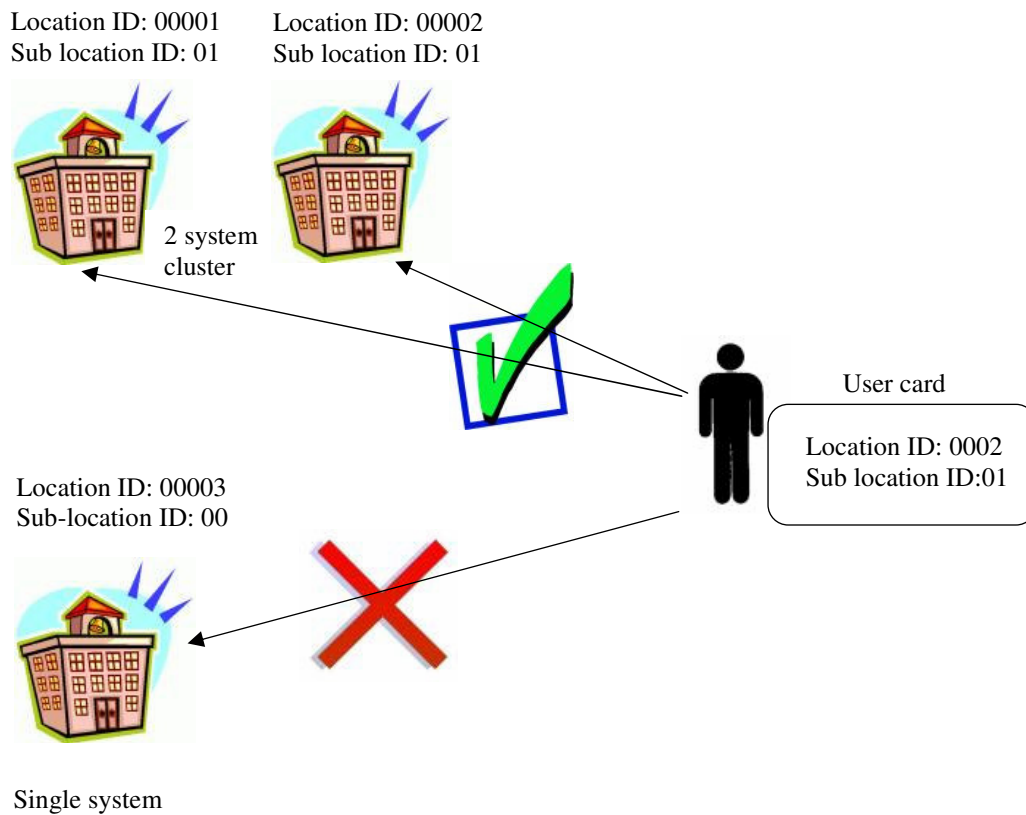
Location ID: 00001
Sub location ID: 01

Location ID: 00002
Sub location ID: 01

2 system cluster

User card

Location ID: 0002
Sub location ID:01

Location ID: 00003
Sub-location ID: 00

Single system